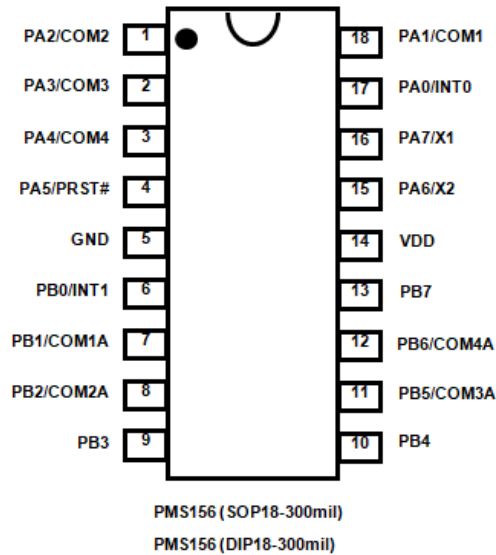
PA2/COM2 1
PA3/COM3 2
PA4/COM4 3
PA5/PRST# 4
GND 5
PB0/INT1 6
PB1/COM1A 7
PB2/COM2A 8
PB3 9

18 PA1/COM1
17 PA0/INT0
16 PA7/X1
15 PA6/X2
14 VDD
13 PB7
12 PB6/COM4A
11 PB5/COM3A
10 PB4

PMS156 (SOP18-300mil)
PMS156 (DIP18-300mil)